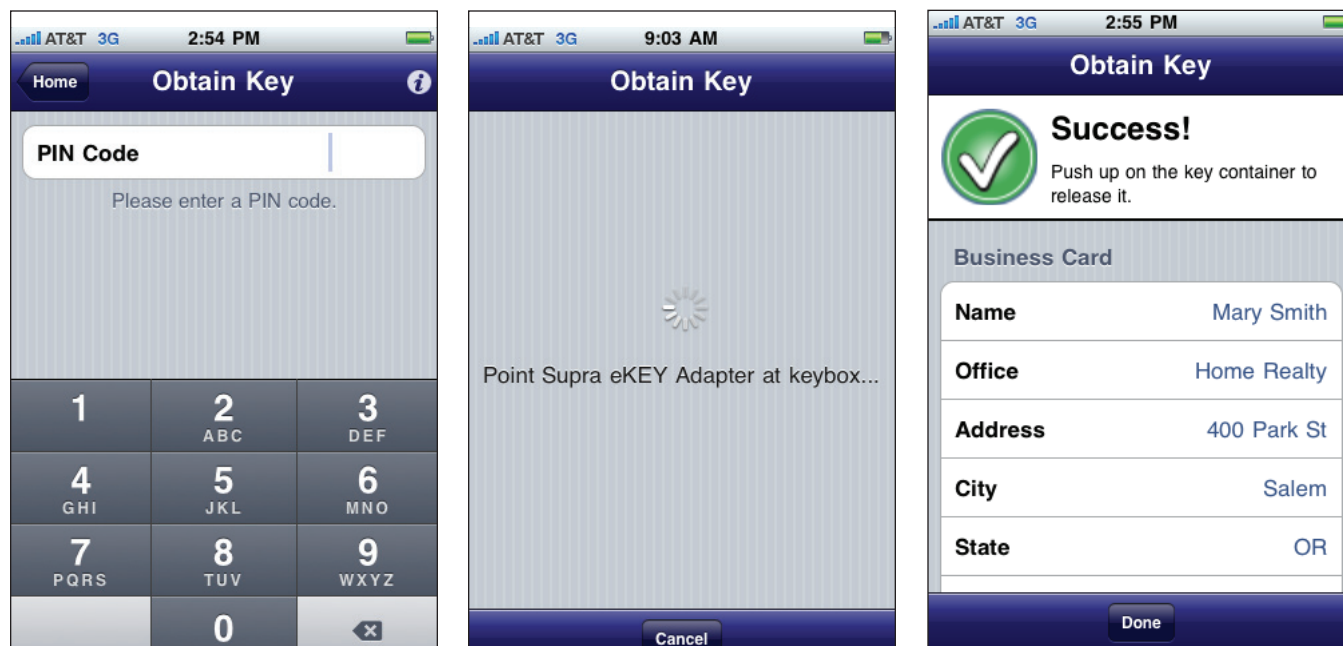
AT&T 3G 2:54 PM

Home

Obtain Key

PIN Code

Please enter a PIN code.

1

2 ABC

3 DEF

4 GHI

5 JKL

6 MNO

7 PQRS

8 TUV

9 WXYZ

0

AT&T 3G 9:03 AM

Obtain Key

Point Supra eKEY Adapter at keybox...

Cancel

AT&T 3G 2:55 PM

Obtain Key

Success!

Push up on the key container to release it.

Business Card

| Name | Mary Smith |
|---|---|
| Office | Home Realty |
| Address | 400 Park St |
| City | Salem |
| State | OR |

Done